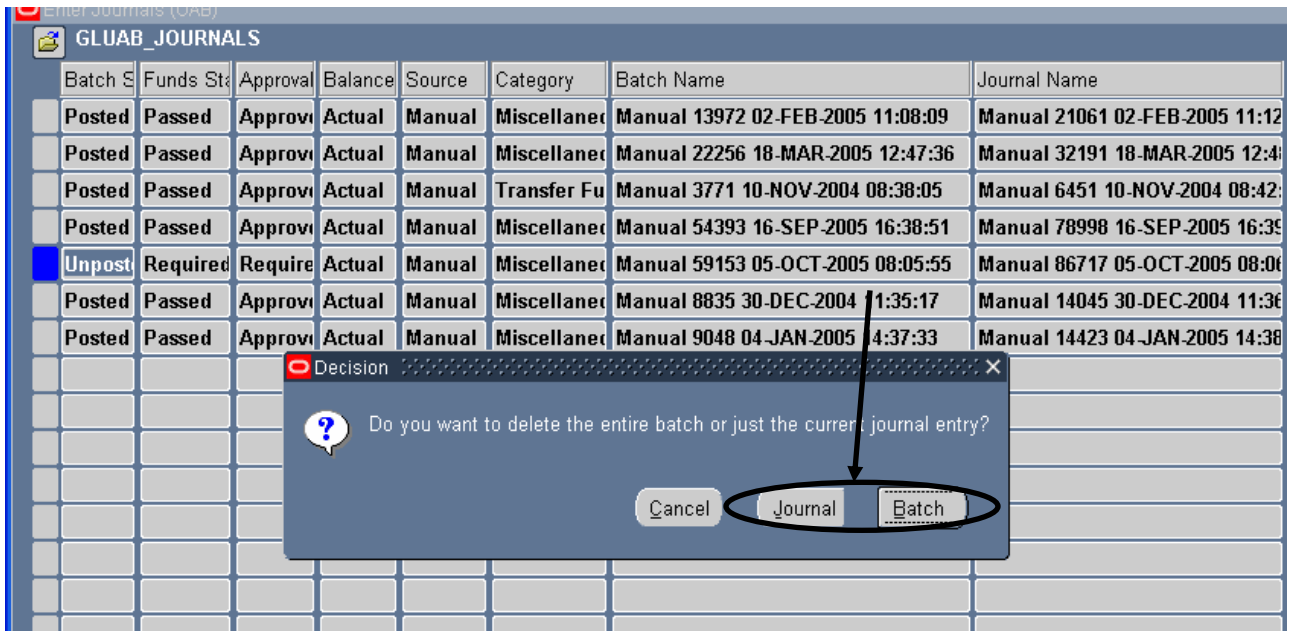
Enter Journals (OAB)

GLUAB_JOURNALS

| Batch S | Funds Sta | Approval | Balance | Source | Category | Batch Name | Journal Name |
|---|---|---|---|---|---|---|---|
| Posted | Passed | Approv | Actual | Manual | Miscellaned | Manual 13972 02-FEB-2005 11:08:09 | Manual 21061 02-FEB-2005 11:12 |
| Posted | Passed | Approv | Actual | Manual | Miscellaned | Manual 22256 18-MAR-2005 12:47:36 | Manual 32191 18-MAR-2005 12:4 |
| Posted | Passed | Approv | Actual | Manual | Transfer Fu | Manual 3771 10-NOV-2004 08:38:05 | Manual 6451 10-NOV-2004 08:42 |
| Posted | Passed | Approv | Actual | Manual | Miscellaned | Manual 54393 16-SEP-2005 16:38:51 | Manual 78998 16-SEP-2005 16:3 |
| Unpost | Required | Require | Actual | Manual | Miscellaned | Manual 59153 05-OCT-2005 08:05:55 | Manual 86717 05-OCT-2005 08:0 |
| Posted | Passed | Approv | Actual | Manual | Miscellaned | Manual 8835 30-DEC-2004 11:35:17 | Manual 14045 30-DEC-2004 11:3 |
| Posted | Passed | Approv | Actual | Manual | Miscellaned | Manual 9048 04-JAN-2005 14:37:33 | Manual 14423 04-JAN-2005 14:38 |

Decision

Do you want to delete the entire batch or just the current journal entry?

Cancel Journal Batch